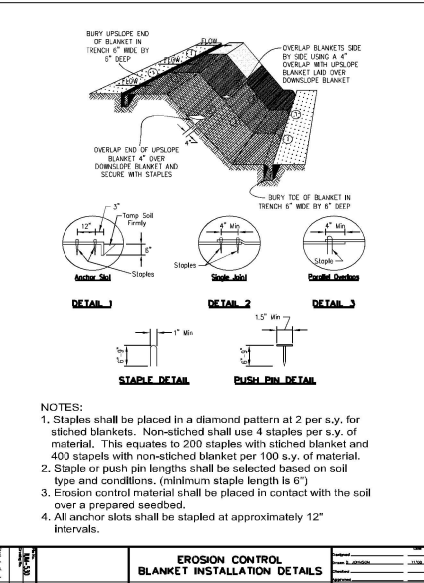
BURY UPSLOPE END OF BLANKET IN TRENCH 6" WIDE BY 6" DEEP

FLOW

FLOW

FLOW

OVERLAP BLANKETS SIDE BY SIDE USING A 4" OVERLAP WITH UPSLOPE BLANKET LAID OVER DOWNSLOPE BLANKET

4"

OVERLAP END OF UPSLOPE BLANKET 4" OVER DOWNSLOPE BLANKET AND SECURE WITH STAPLES

BURY TOE OF BLANKET IN TRENCH 6" WIDE BY 6" DEEP

1

2

3

3"

Tamp Soil Firmly

12"

6"

Staples

Anchor Slot

4" Min

Staples

Single Joint

4" Min

Staple

Parallel Overlaps

DETAIL 1

DETAIL 2

DETAIL 3

1" Min

1.5" Min

STAPLE DETAIL

PUSH PIN DETAIL

NOTES:
1. Staples shall be placed in a diamond pattern at 2 per s.y. for stiched blankets. Non-stiched shall use 4 staples per s.y. of material. This equates to 200 staples with stiched blanket and 400 staples with non-stiched blanket per 100 s.y. of material.
2. Staple or push pin lengths shall be selected based on soil type and conditions. (minimum staple length is 6")
3. Erosion control material shall be placed in contact with the soil over a prepared seedbed.
4. All anchor slots shall be stapled at approximately 12" intervals.

EROSION CONTROL
BLANKET INSTALLATION DETAILS

Designed
Drawn E. JOHNSON
Checked
Approved